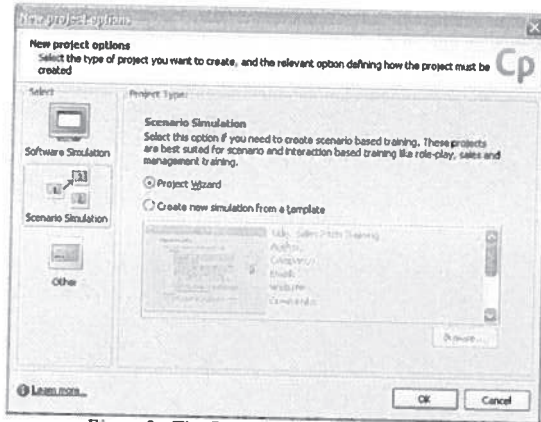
New project options

New project options
Select the type of project you want to create, and the relevant option defining how the project must be created

Cp

Select

Software Simulation

Scenario Simulation

Other

Project Type:

Scenario Simulation
Select this option if you need to create scenario based training. These projects are best suited for scenario and interaction based training like role-play, sales and management training.

Project Wizard

Create new simulation from a template

Title: Sales Pitch Training
Author:
Company:
Email:
Website:
Comments:

Browse...

Learn more...

OK

Cancel

Figure 3: The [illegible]